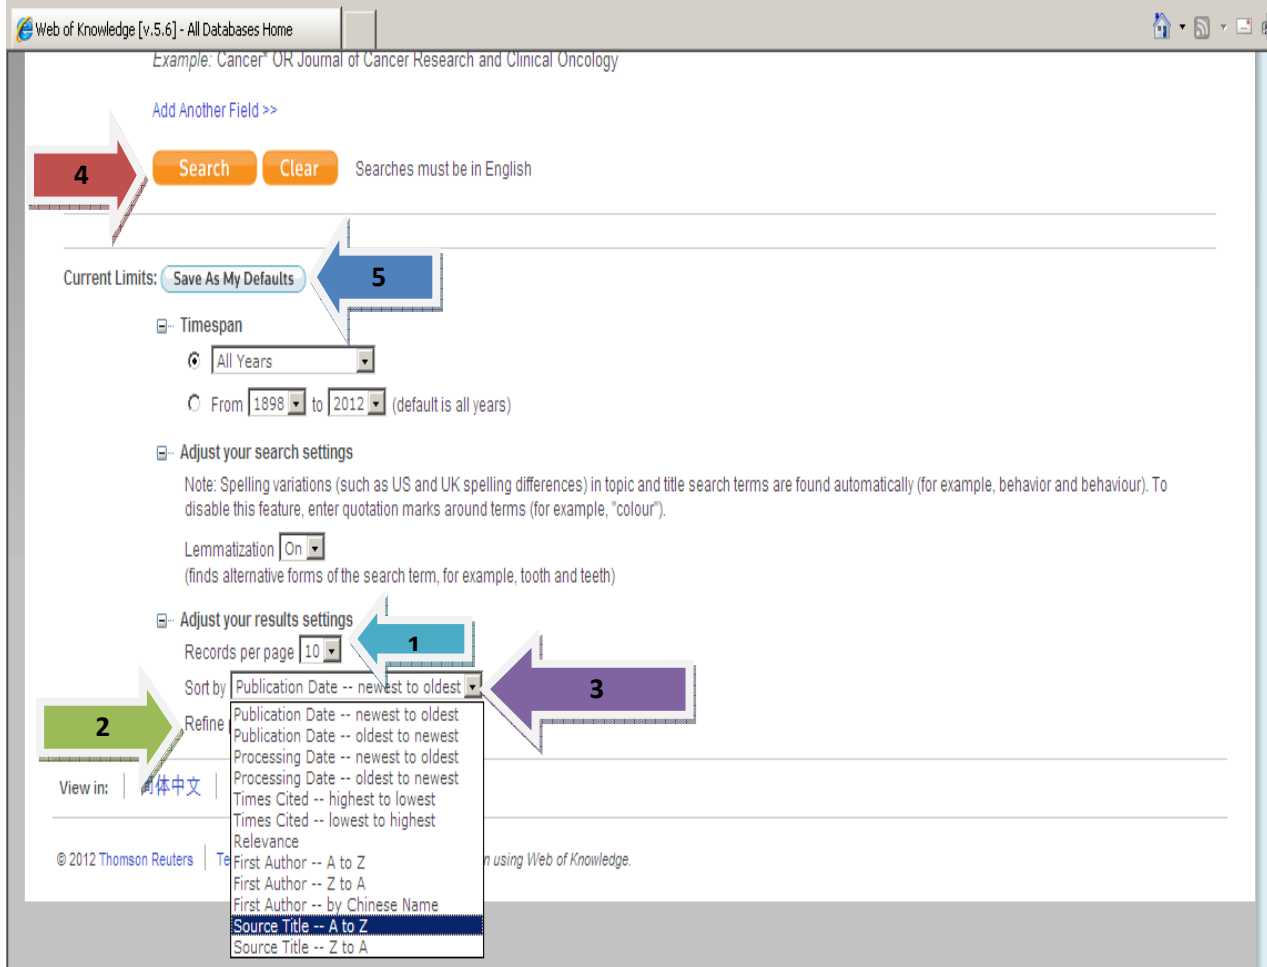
Web of Knowledge [v.5.6] - All Databases Home

Example: Cancer* OR Journal of Cancer Research and Clinical Oncology

Add Another Field >>

4

Search Clear Searches must be in English

Current Limits: Save As My Defaults

5

Timespan

All Years

From 1898 to 2012 (default is all years)

Adjust your search settings

Note: Spelling variations (such as US and UK spelling differences) in topic and title search terms are found automatically (for example, behavior and behaviour). To disable this feature, enter quotation marks around terms (for example, "colour").

Lemmatization On

(finds alternative forms of the search term, for example, tooth and teeth)

Adjust your results settings

1

Records per page 10

Sort by Publication Date -- newest to oldest

3

2

Refine

Publication Date -- newest to oldest
Publication Date -- oldest to newest
Processing Date -- newest to oldest
Processing Date -- oldest to newest
Times Cited -- highest to lowest
Times Cited -- lowest to highest
Relevance
First Author -- A to Z
First Author -- Z to A
First Author -- by Chinese Name
Source Title -- A to Z
Source Title -- Z to A

View in: 简体中文

© 2012 Thomson Reuters Te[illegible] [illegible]n using Web of Knowledge.